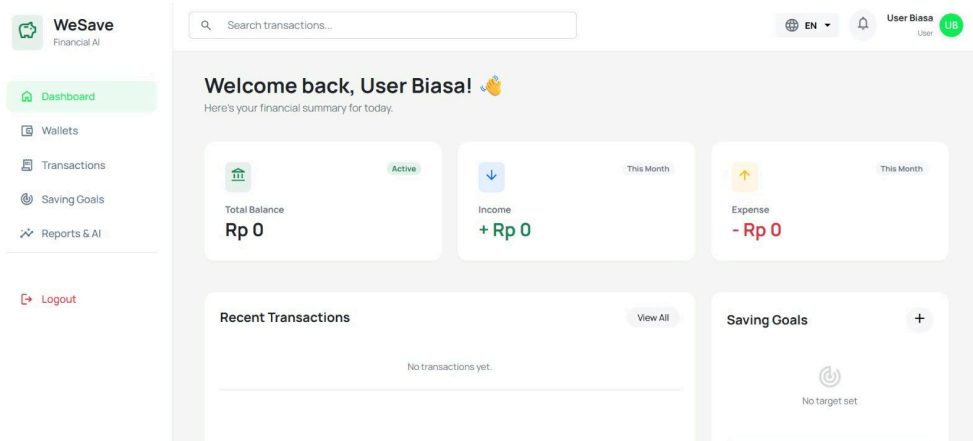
WeSave
Financial AI

Dashboard
Wallets
Transactions
Saving Goals
Reports & AI

Logout

Search transactions...

EN

User Biasa
User
UB

Welcome back, User Biasa! 👋
Here's your financial summary for today.

Active
Total Balance
Rp 0

This Month
Income
+ Rp 0

This Month
Expense
- Rp 0

Recent Transactions
View All
No transactions yet.

Saving Goals
+
No target set